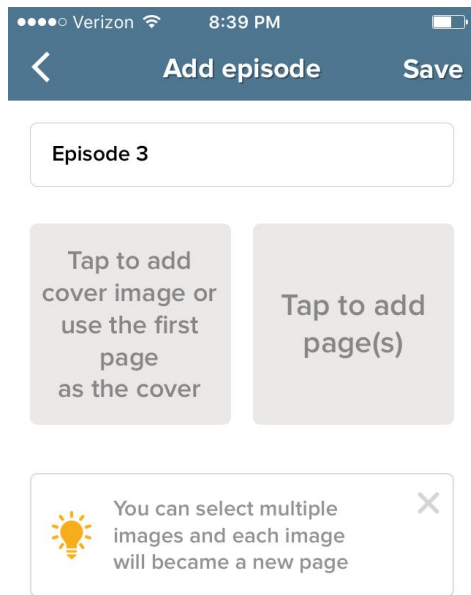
●●●●○ Verizon 8:39 PM

Add episode

Save

Episode 3

Tap to add cover image or use the first page as the cover

Tap to add page(s)

You can select multiple images and each image will became a new page